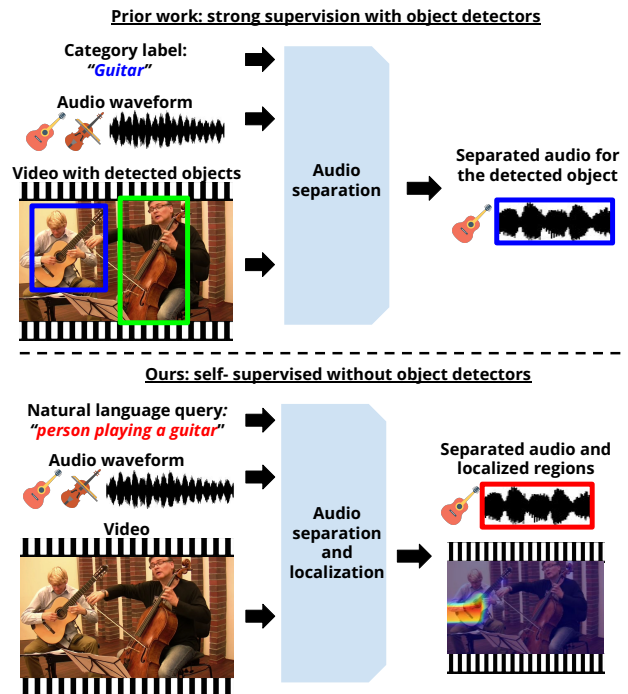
Prior work: strong supervision with object detectors

Category label:
"Guitar"

Audio waveform

Video with detected objects

Audio separation

Separated audio for the detected object

Ours: self- supervised without object detectors

Natural language query:
"person playing a guitar"

Audio waveform

Video

Audio separation and localization

Separated audio and localized regions